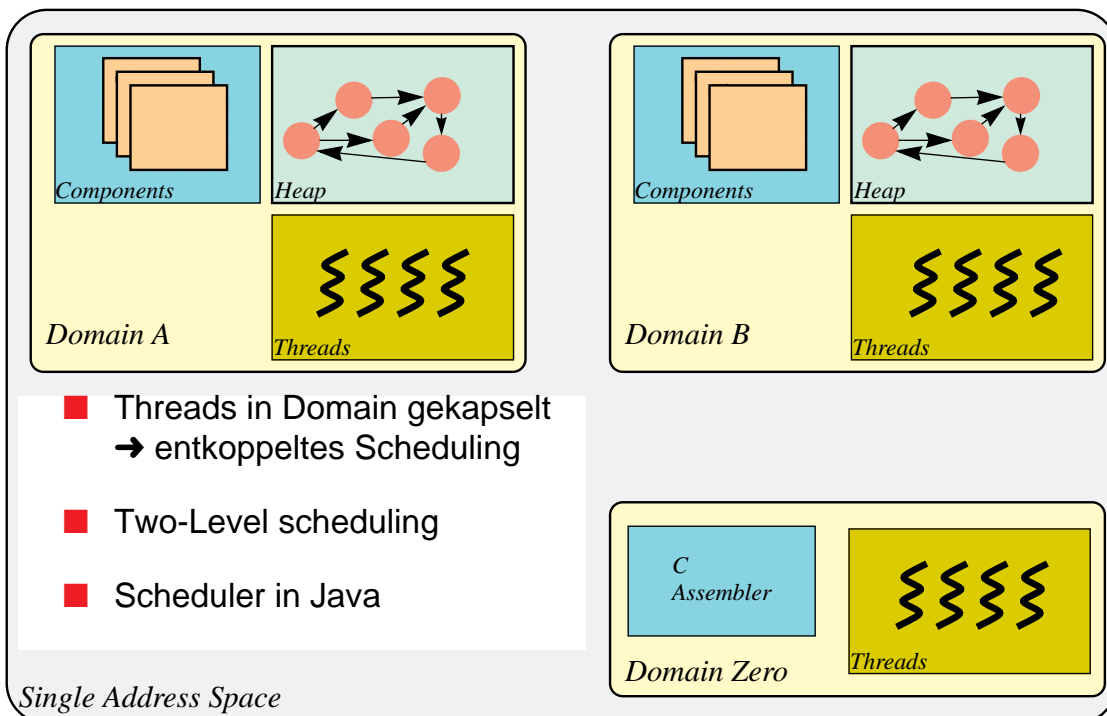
Components

Heap

Threads

Domain A

Components

Heap

Threads

Domain B

- Threads in Domain gekapselt ➜ entkoppeltes Scheduling
- Two-Level scheduling
- Scheduler in Java

C
Assembler

Threads

Domain Zero

Single Address Space